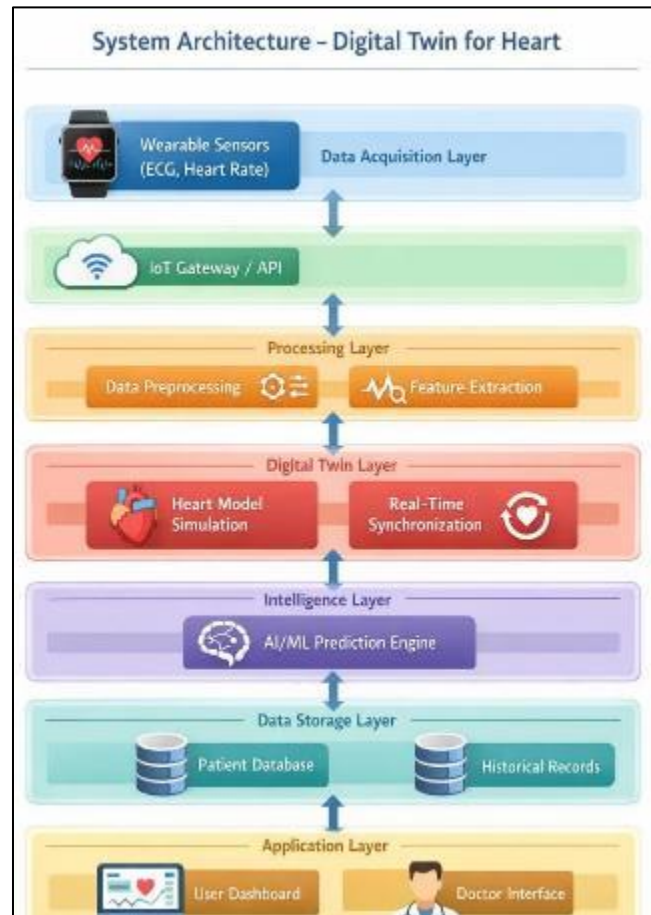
System Architecture – Digital Twin for Heart

Wearable Sensors (ECG, Heart Rate)

Data Acquisition Layer

IoT Gateway / API

Processing Layer

Data Preprocessing

Feature Extraction

Digital Twin Layer

Heart Model Simulation

Real-Time Synchronization

Intelligence Layer

AI/ML Prediction Engine

Data Storage Layer

Patient Database

Historical Records

Application Layer

User Dashboard

Doctor Interface